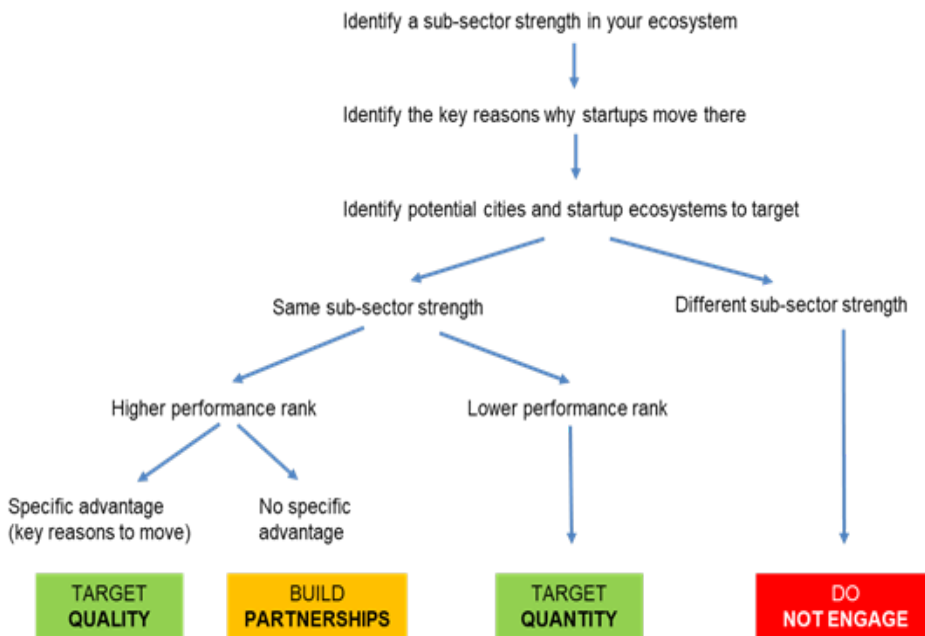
Identify a sub-sector strength in your ecosystem

Identify the key reasons why startups move there

Identify potential cities and startup ecosystems to target

Same sub-sector strength

Different sub-sector strength

Higher performance rank

Lower performance rank

Specific advantage (key reasons to move)

No specific advantage

TARGET **QUALITY**

BUILD **PARTNERSHIPS**

TARGET **QUANTITY**

DO **NOT ENGAGE**